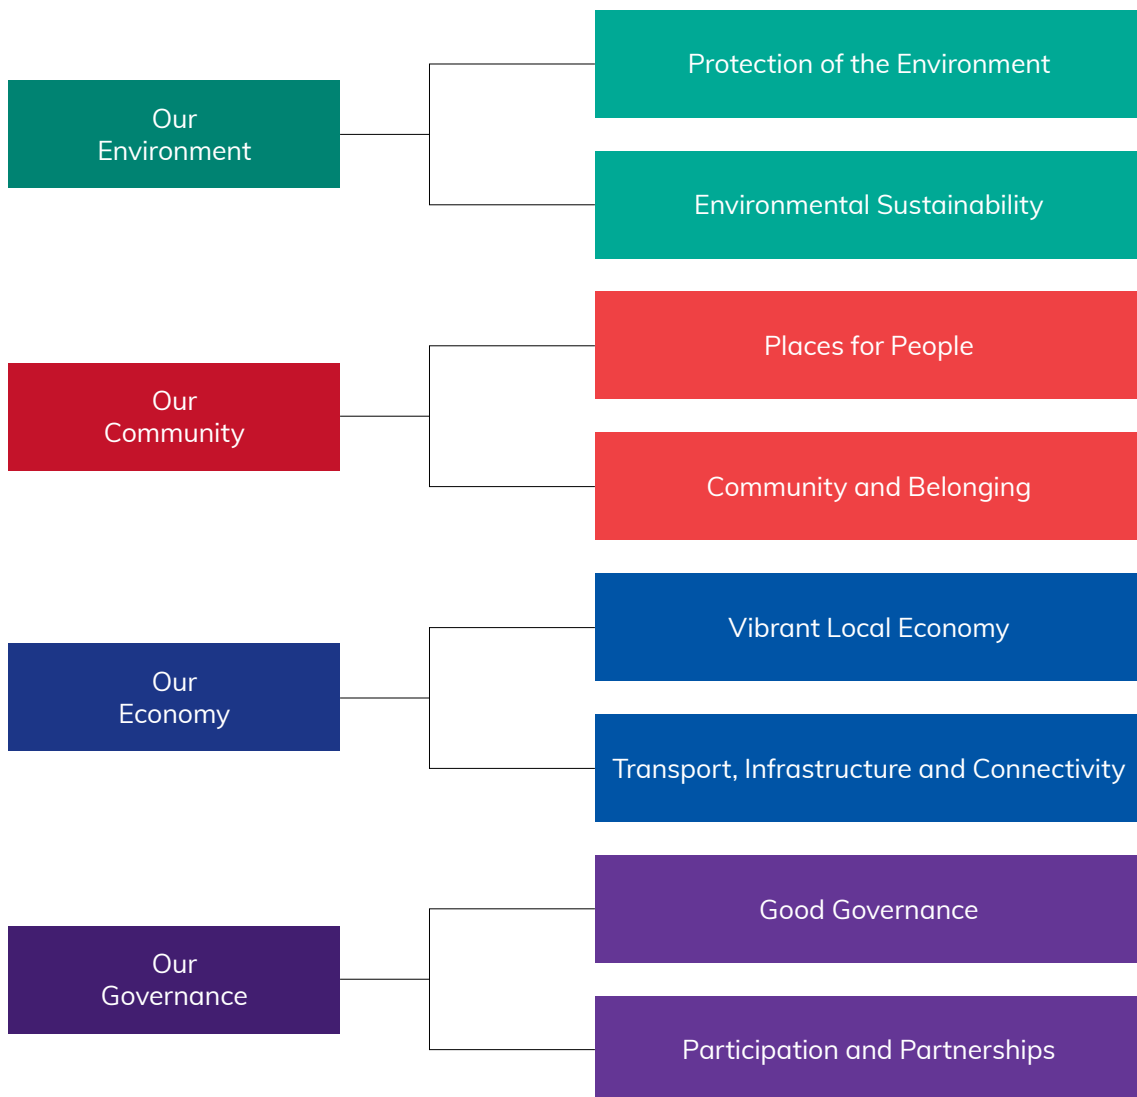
Our Environment

Protection of the Environment

Environmental Sustainability

Our Community

Places for People

Community and Belonging

Our Economy

Vibrant Local Economy

Transport, Infrastructure and Connectivity

Our Governance

Good Governance

Participation and Partnerships